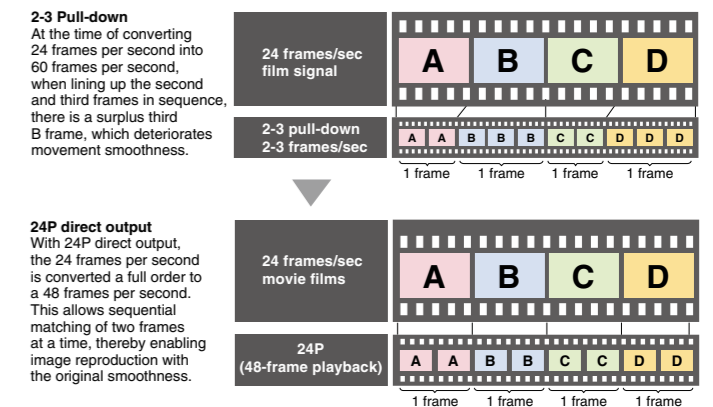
**2-3 Pull-down**
At the time of converting 24 frames per second into 60 frames per second, when lining up the second and third frames in sequence, there is a surplus third B frame, which deteriorates movement smoothness.

24 frames/sec film signal

A B C D

2-3 pull-down 2-3 frames/sec

A A B B B C C D D D

1 frame 1 frame 1 frame 1 frame

**24P direct output**
With 24P direct output, the 24 frames per second is converted a full order to a 48 frames per second. This allows sequential matching of two frames at a time, thereby enabling image reproduction with the original smoothness.

24 frames/sec movie films

A B C D

24P (48-frame playback)

A A B B C C D D

1 frame 1 frame 1 frame 1 frame